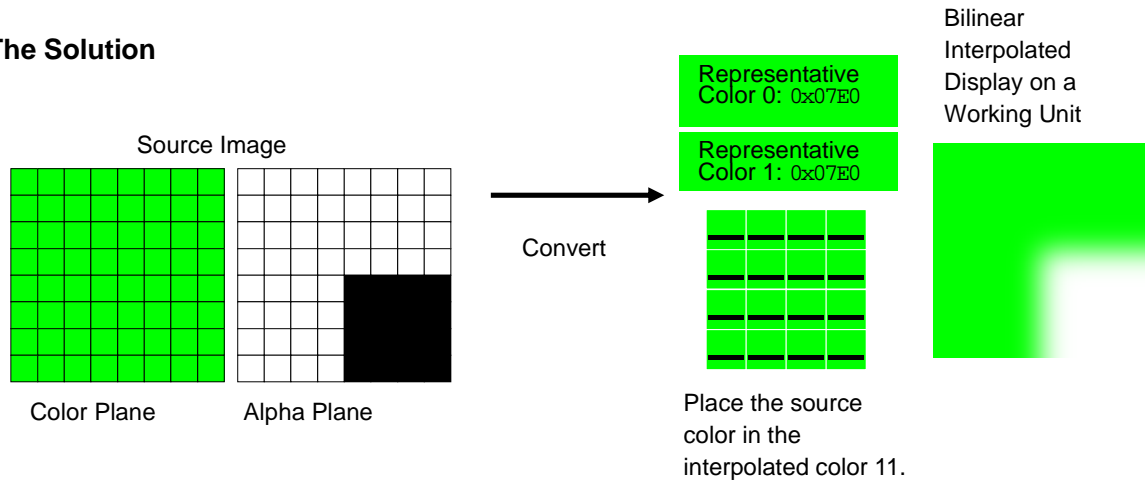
The Solution

Source Image

Color Plane

Alpha Plane

Convert

Representative Color 0: 0x07E0

Representative Color 1: 0x07E0

Place the source color in the interpolated color 11.

Bilinear Interpolated Display on a Working Unit